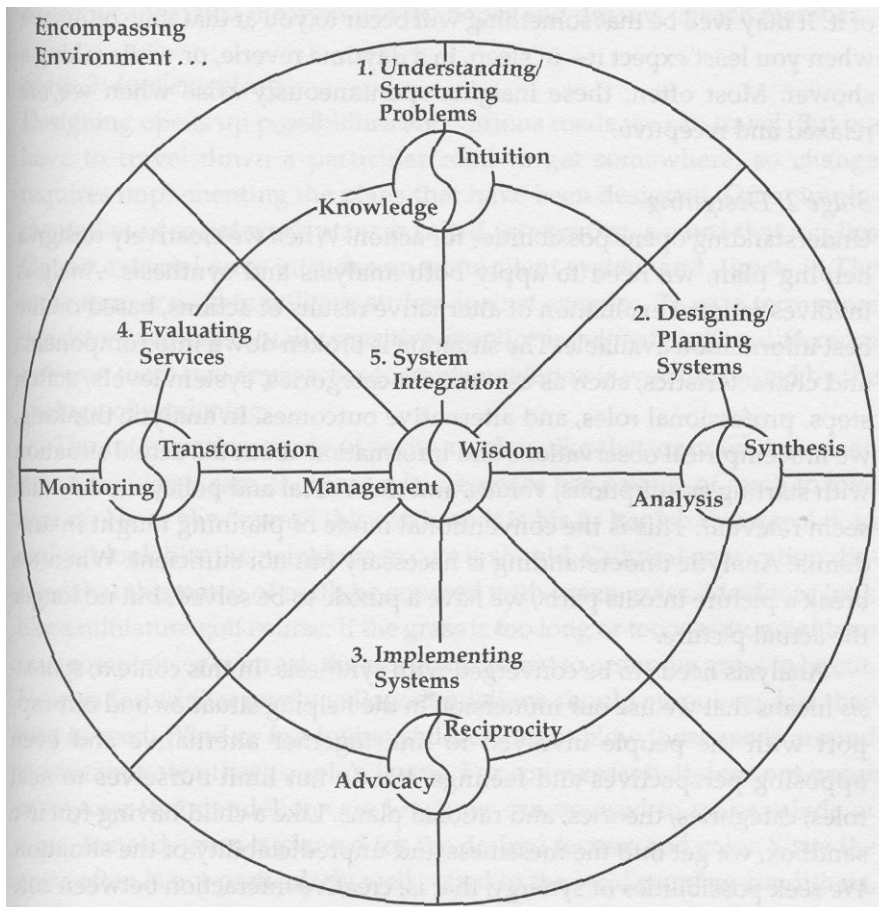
Encompassing Environment . . .

1. Understanding/ Structuring Problems

Intuition

Knowledge

2. Designing/ Planning Systems

Synthesis

Analysis

4. Evaluating Services

5. System Integration

Transformation

Monitoring

Wisdom

Management

3. Implementing Systems

Reciprocity

Advocacy